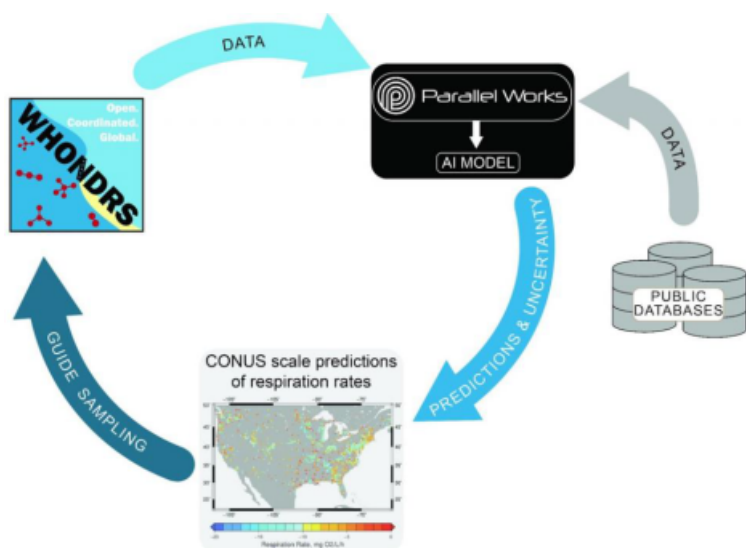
DATA

Parallel Works

AI MODEL

DATA

WHONDRS

Open. Coordinated. Global.

PUBLIC DATABASES

PREDICTIONS & UNCERTAINTY

GUIDE SAMPLING

CONUS scale predictions of respiration rates

Respiration Rate, mg O2/L/h